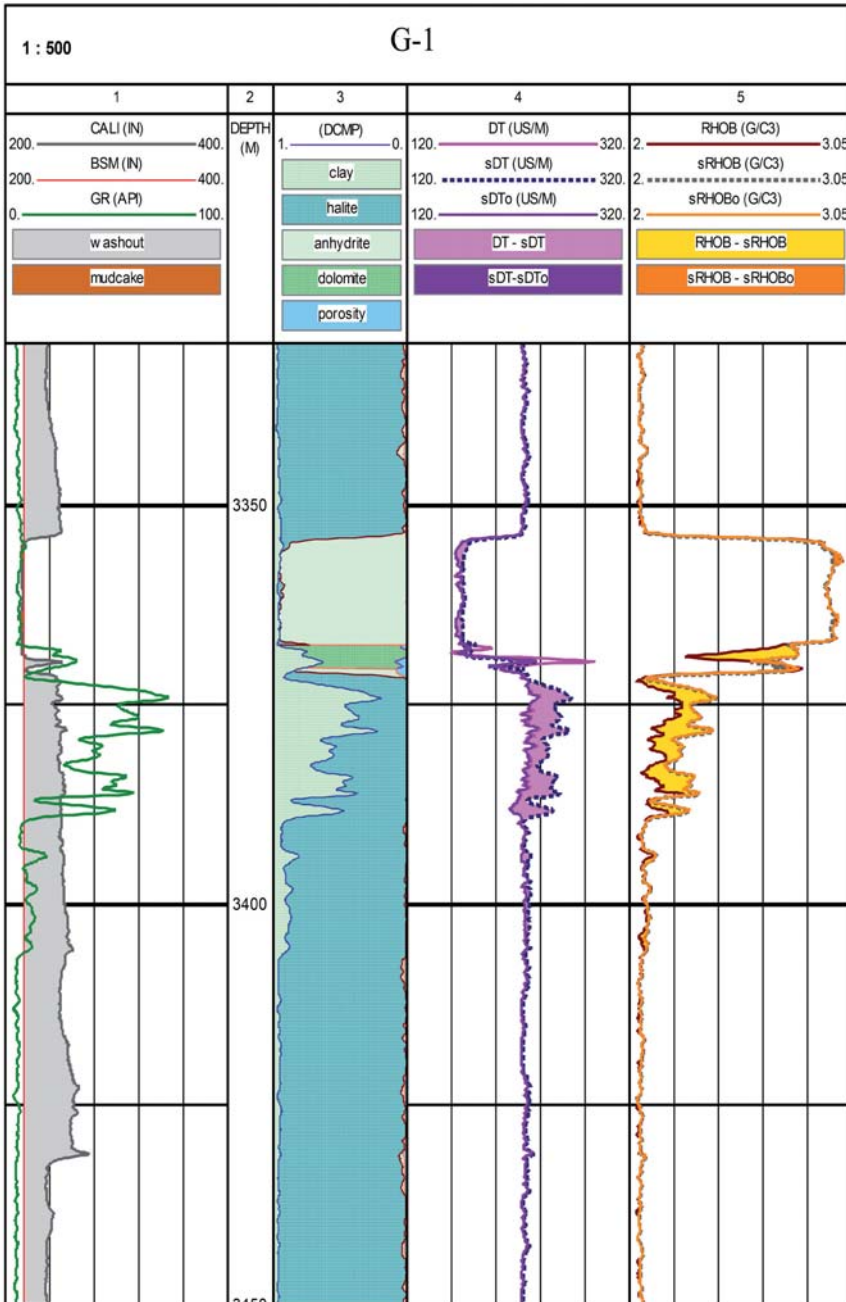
1 : 500

G-1

| 1 | 2 | 3 | 4 | 5 |
|---|---|---|---|---|
| 200. CALI (IN) 400. | DEPTH (M) | 1. (DCMP) 0. | 120. DT (US/M) 320. | 2. RHOB (G/C3) 3.05 |
| 200. BSM (IN) 400. | | clay | 120. sDT (US/M) 320. | 2. sRHOB (G/C3) 3.05 |
| 0. GR (API) 100. | | halite | 120. sDTo (US/M) 320. | 2. sRHOBo (G/C3) 3.05 |
| washout | | anhydrite | DT - sDT | RHOB - sRHOB |
| mudcake | | dolomite | sDT-sDTo | sRHOB - sRHOBo |
| | | porosity | | |

3350

3400

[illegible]